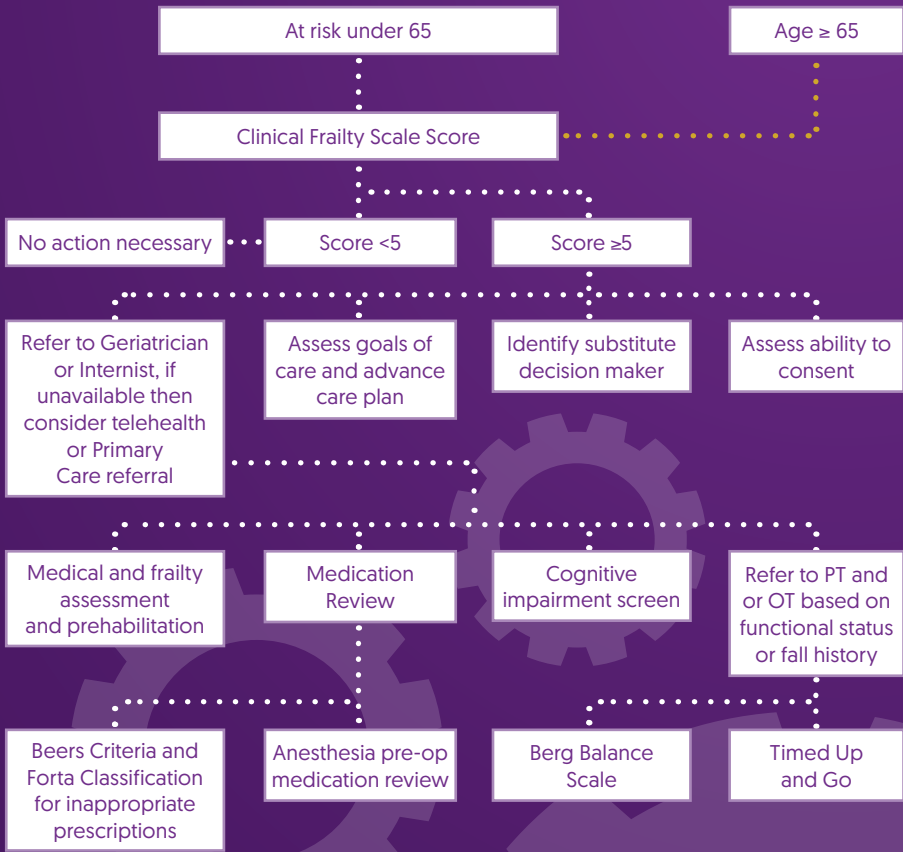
At risk under 65

Age ≥ 65

Clinical Frailty Scale Score

No action necessary

Score <5

Score ≥5

Refer to Geriatrician or Internist, if unavailable then consider telehealth or Primary Care referral

Assess goals of care and advance care plan

Identify substitute decision maker

Assess ability to consent

Medical and frailty assessment and prehabilitation

Medication Review

Cognitive impairment screen

Refer to PT and or OT based on functional status or fall history

Beers Criteria and Forta Classification for inappropriate prescriptions

Anesthesia pre-op medication review

Berg Balance Scale

Timed Up and Go